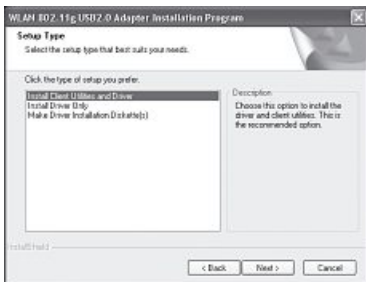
WLAN 802.11g USB2.0 Adapter Installation Program

Setup Type

Select the setup type that best suits your needs.

Click the type of setup you prefer.

Install Client Utilities and Driver
Install Driver Only
Make Driver Installation Diskette(s)

Description

Choose this option to install the driver and client utilities. This is the recommended option.

InstallShield

< Back Next > Cancel